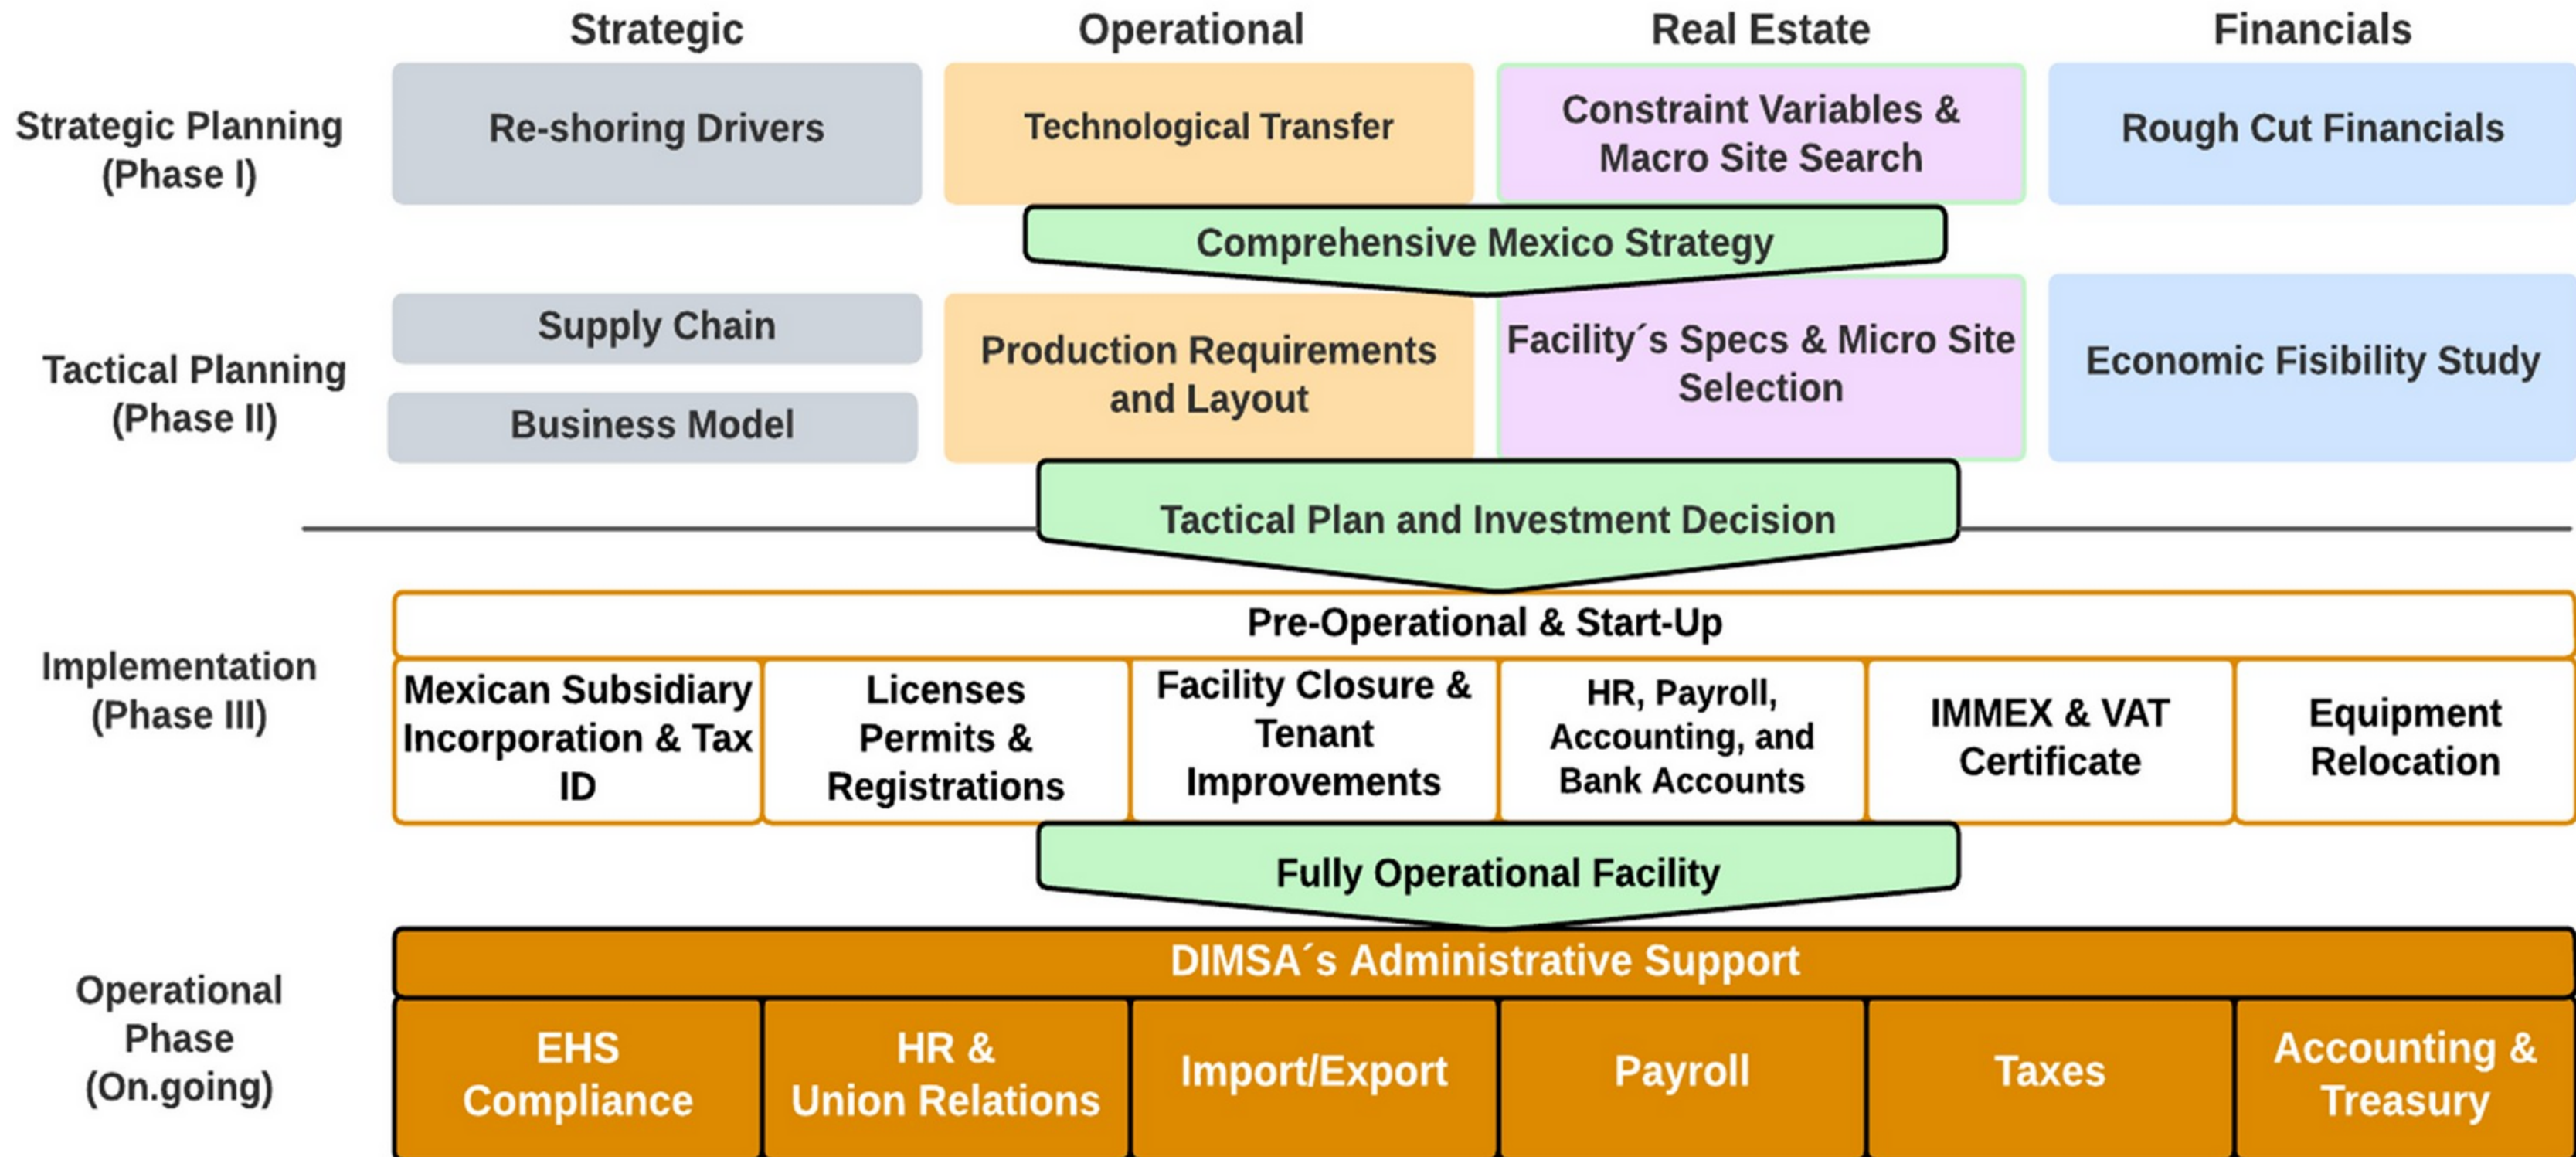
Strategic | Operational | Real Estate | Financials

Strategic Planning (Phase I)

Re-shoring Drivers

Technological Transfer

Constraint Variables & Macro Site Search

Rough Cut Financials

Comprehensive Mexico Strategy

Tactical Planning (Phase II)

Supply Chain

Business Model

Production Requirements and Layout

Facility´s Specs & Micro Site Selection

Economic Fisibility Study

Tactical Plan and Investment Decision

Implementation (Phase III)

Pre-Operational & Start-Up

Mexican Subsidiary Incorporation & Tax ID

Licenses Permits & Registrations

Facility Closure & Tenant Improvements

HR, Payroll, Accounting, and Bank Accounts

IMMEX & VAT Certificate

Equipment Relocation

Fully Operational Facility

Operational Phase (On.going)

DIMSA´s Administrative Support

EHS Compliance

HR & Union Relations

Import/Export

Payroll

Taxes

Accounting & Treasury